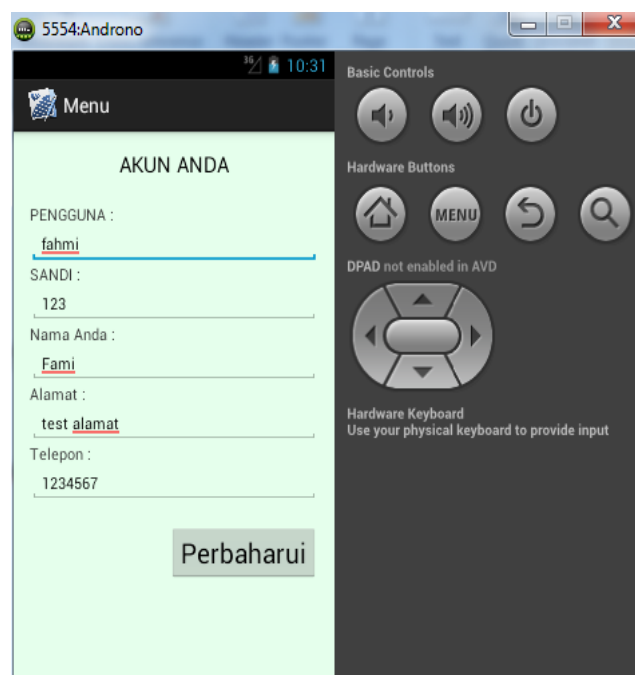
5554:Androno

10:31

Menu

AKUN ANDA

PENGGUNA :

fahmi

SANDI :

123

Nama Anda :

Fami

Alamat :

test alamat

Telepon :

1234567

Perbaharui

Basic Controls

Hardware Buttons

MENU

DPAD not enabled in AVD

Hardware Keyboard
Use your physical keyboard to provide input